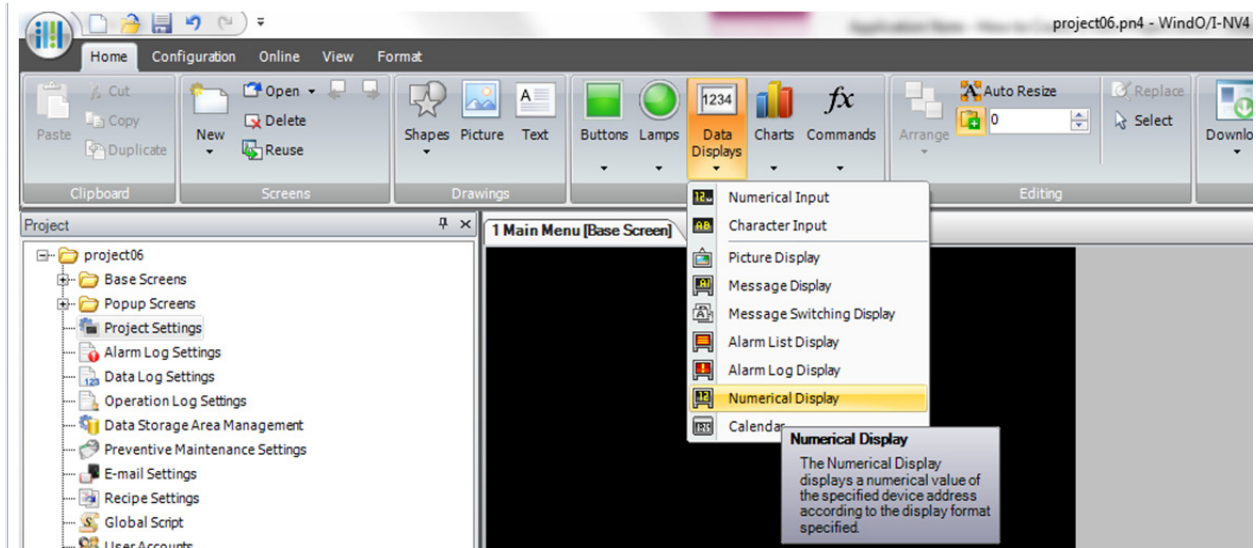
project06.pn4 - WindO/I-NV4

Home Configuration Online View Format

Paste
Cut
Copy
Duplicate
Clipboard

New
Open
Delete
Reuse
Screens

Shapes Picture Text
Drawings

Buttons Lamps Data Displays Charts Commands

Arrange
Auto Resize
0
Replace
Select
Editing

Downlo

Project

project06
Base Screens
Popup Screens
Project Settings
Alarm Log Settings
Data Log Settings
Operation Log Settings
Data Storage Area Management
Preventive Maintenance Settings
E-mail Settings
Recipe Settings
Global Script
User Accounts

1 Main Menu [Base Screen]

Numerical Input
Character Input
Picture Display
Message Display
Message Switching Display
Alarm List Display
Alarm Log Display
Numerical Display
Calendar

Numerical Display
The Numerical Display displays a numerical value of the specified device address according to the display format specified.